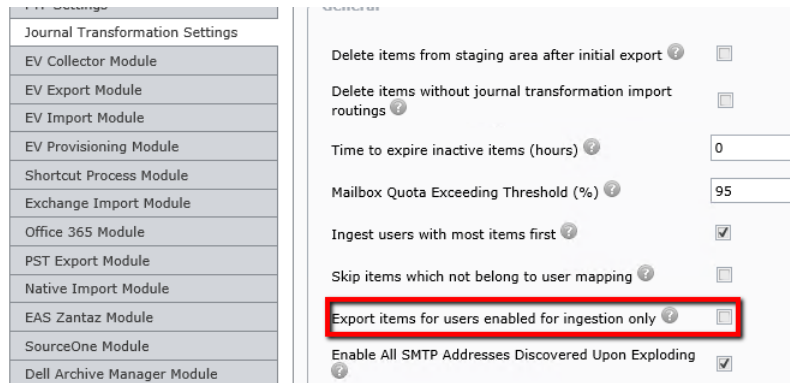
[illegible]
Journal Transformation Settings
EV Collector Module
EV Export Module
EV Import Module
EV Provisioning Module
Shortcut Process Module
Exchange Import Module
Office 365 Module
PST Export Module
Native Import Module
EAS Zantaz Module
SourceOne Module
Dell Archive Manager Module

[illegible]

Delete items from staging area after initial export

Delete items without journal transformation import routings

Time to expire inactive items (hours) 0

Mailbox Quota Exceeding Threshold (%) 95

Ingest users with most items first

Skip items which not belong to user mapping

Export items for users enabled for ingestion only

Enable All SMTP Addresses Discovered Upon Exploding